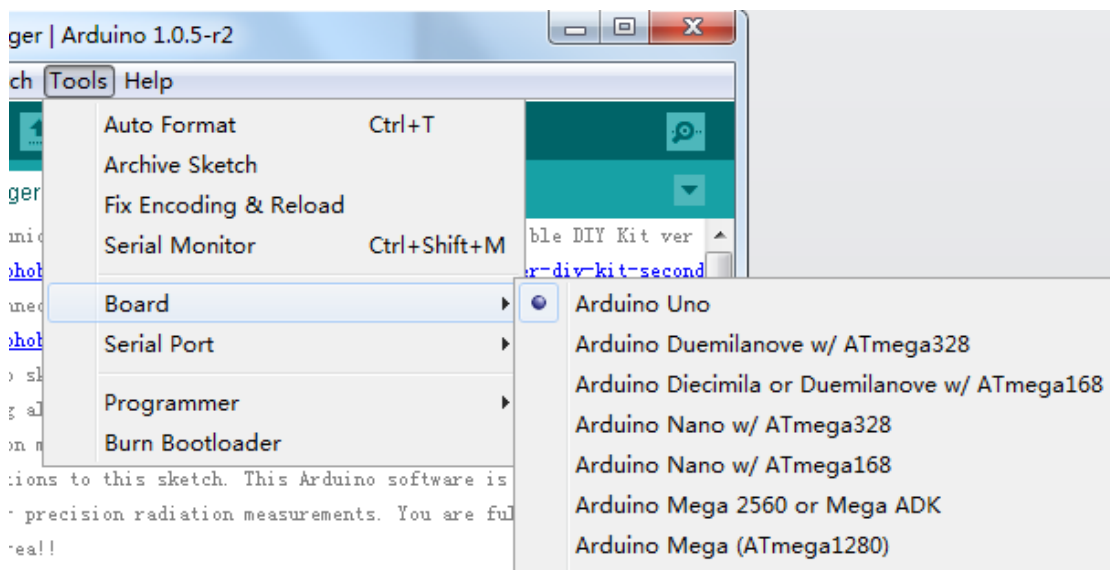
ger | Arduino 1.0.5-r2

ch Tools Help

Auto Format Ctrl+T
Archive Sketch
Fix Encoding & Reload
Serial Monitor Ctrl+Shift+M

Board
Serial Port

Programmer
Burn Bootloader

ger
unic
ohob
aned
ohob
o sk
g al
on m

ble DIY Kit ver
r-diy-kit-second

Arduino Uno
Arduino Duemilanove w/ ATmega328
Arduino Diecimila or Duemilanove w/ ATmega168
Arduino Nano w/ ATmega328
Arduino Nano w/ ATmega168
Arduino Mega 2560 or Mega ADK
Arduino Mega (ATmega1280)

tions to this sketch. This Arduino software is
r precision radiation measurements. You are ful
rea!!